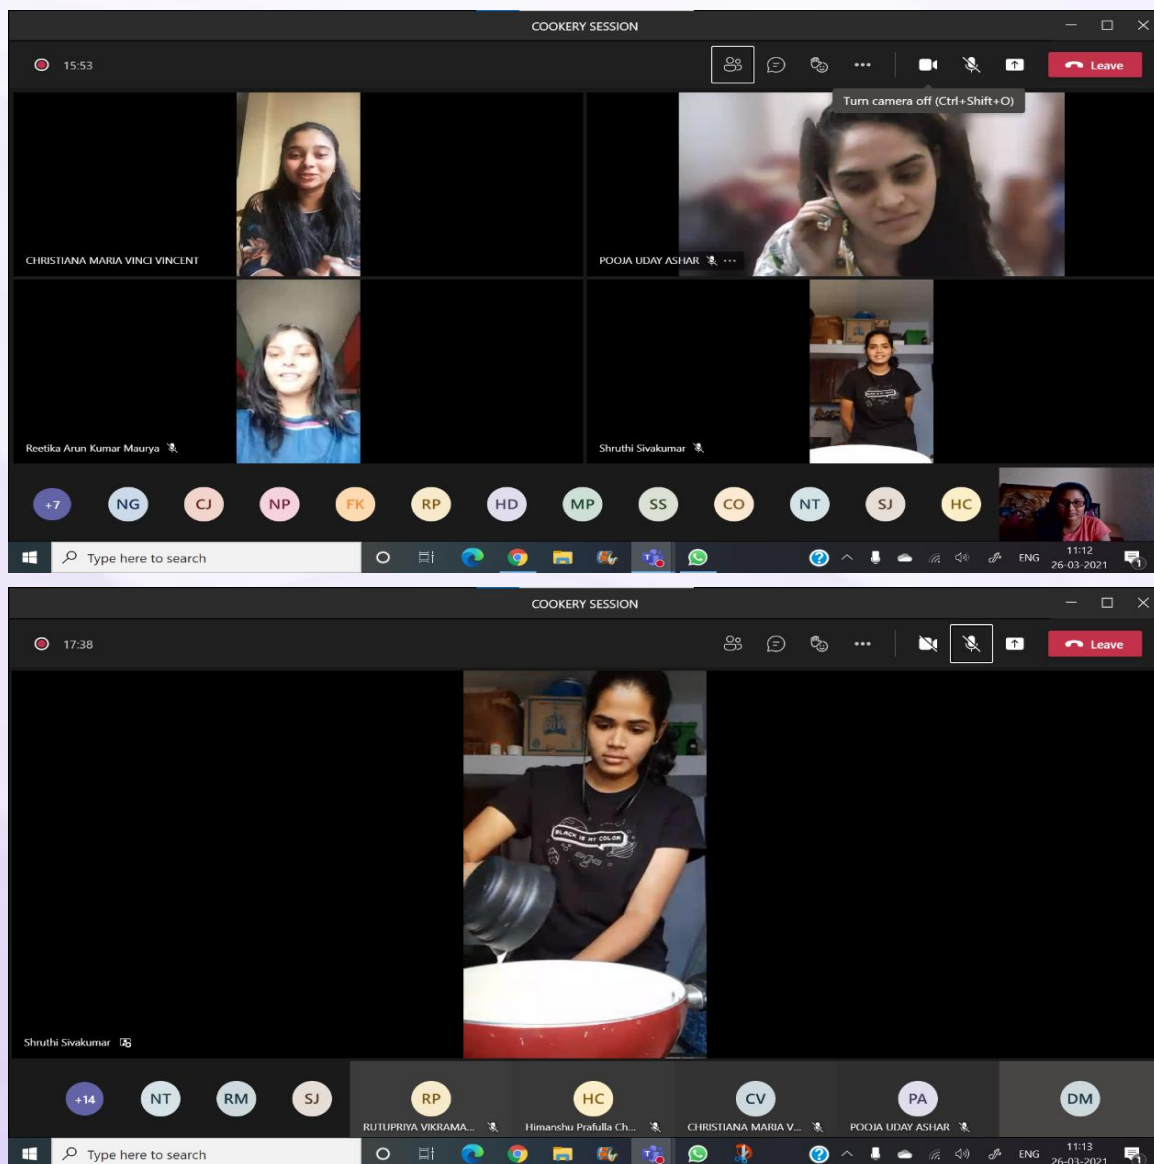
COOKERY SESSION

15:53

Leave

Turn camera off (Ctrl+Shift+O)

CHRISTIANA MARIA VINCI VINCENT

POOJA UDAY ASHAR

Reetika Arun Kumar Maurya

Shruthi Sivakumar

+7 NG CJ NP FK RP HD MP SS CO NT SJ HC

Type here to search

ENG 11:12 26-03-2021

COOKERY SESSION

17:38

Leave

Shruthi Sivakumar

+14 NT RM SJ RP HC CV PA DM

RUTUPRIYA VIKRAMA...

Himanshu Prafulla Ch...

CHRISTIANA MARIA V...

POOJA UDAY ASHAR

Type here to search

ENG 11:13 26-03-2021